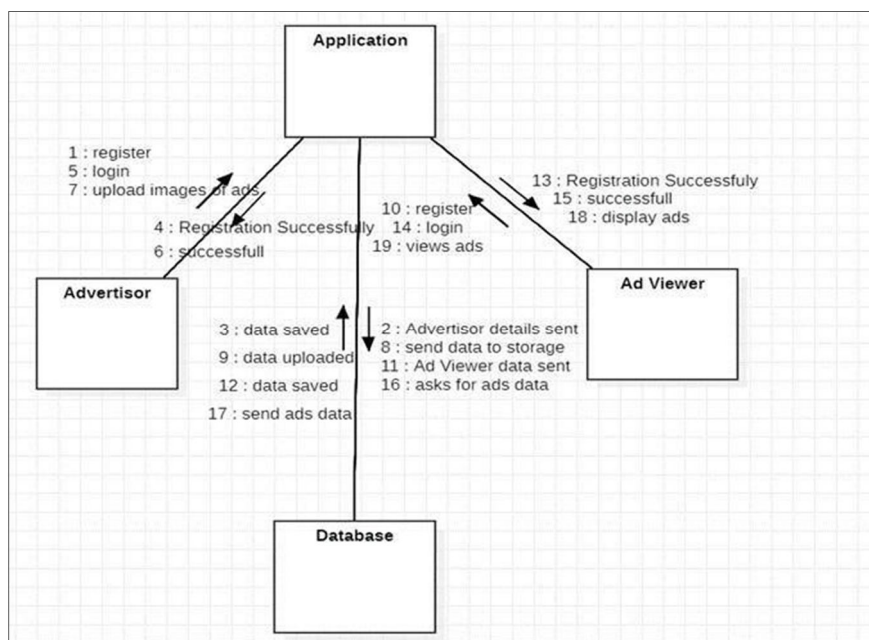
Application

1 : register
5 : login
7 : upload images of ads

4 : Registration Successfully
6 : successfull

10 : register
14 : login
19 : views ads

13 : Registration Successfuly
15 : successfull
18 : display ads

Advertisor

Ad Viewer

3 : data saved
9 : data uploaded
12 : data saved
17 : send ads data

2 : Advertisor details sent
8 : send data to storage
11 : Ad Viewer data sent
16 : asks for ads data

Database